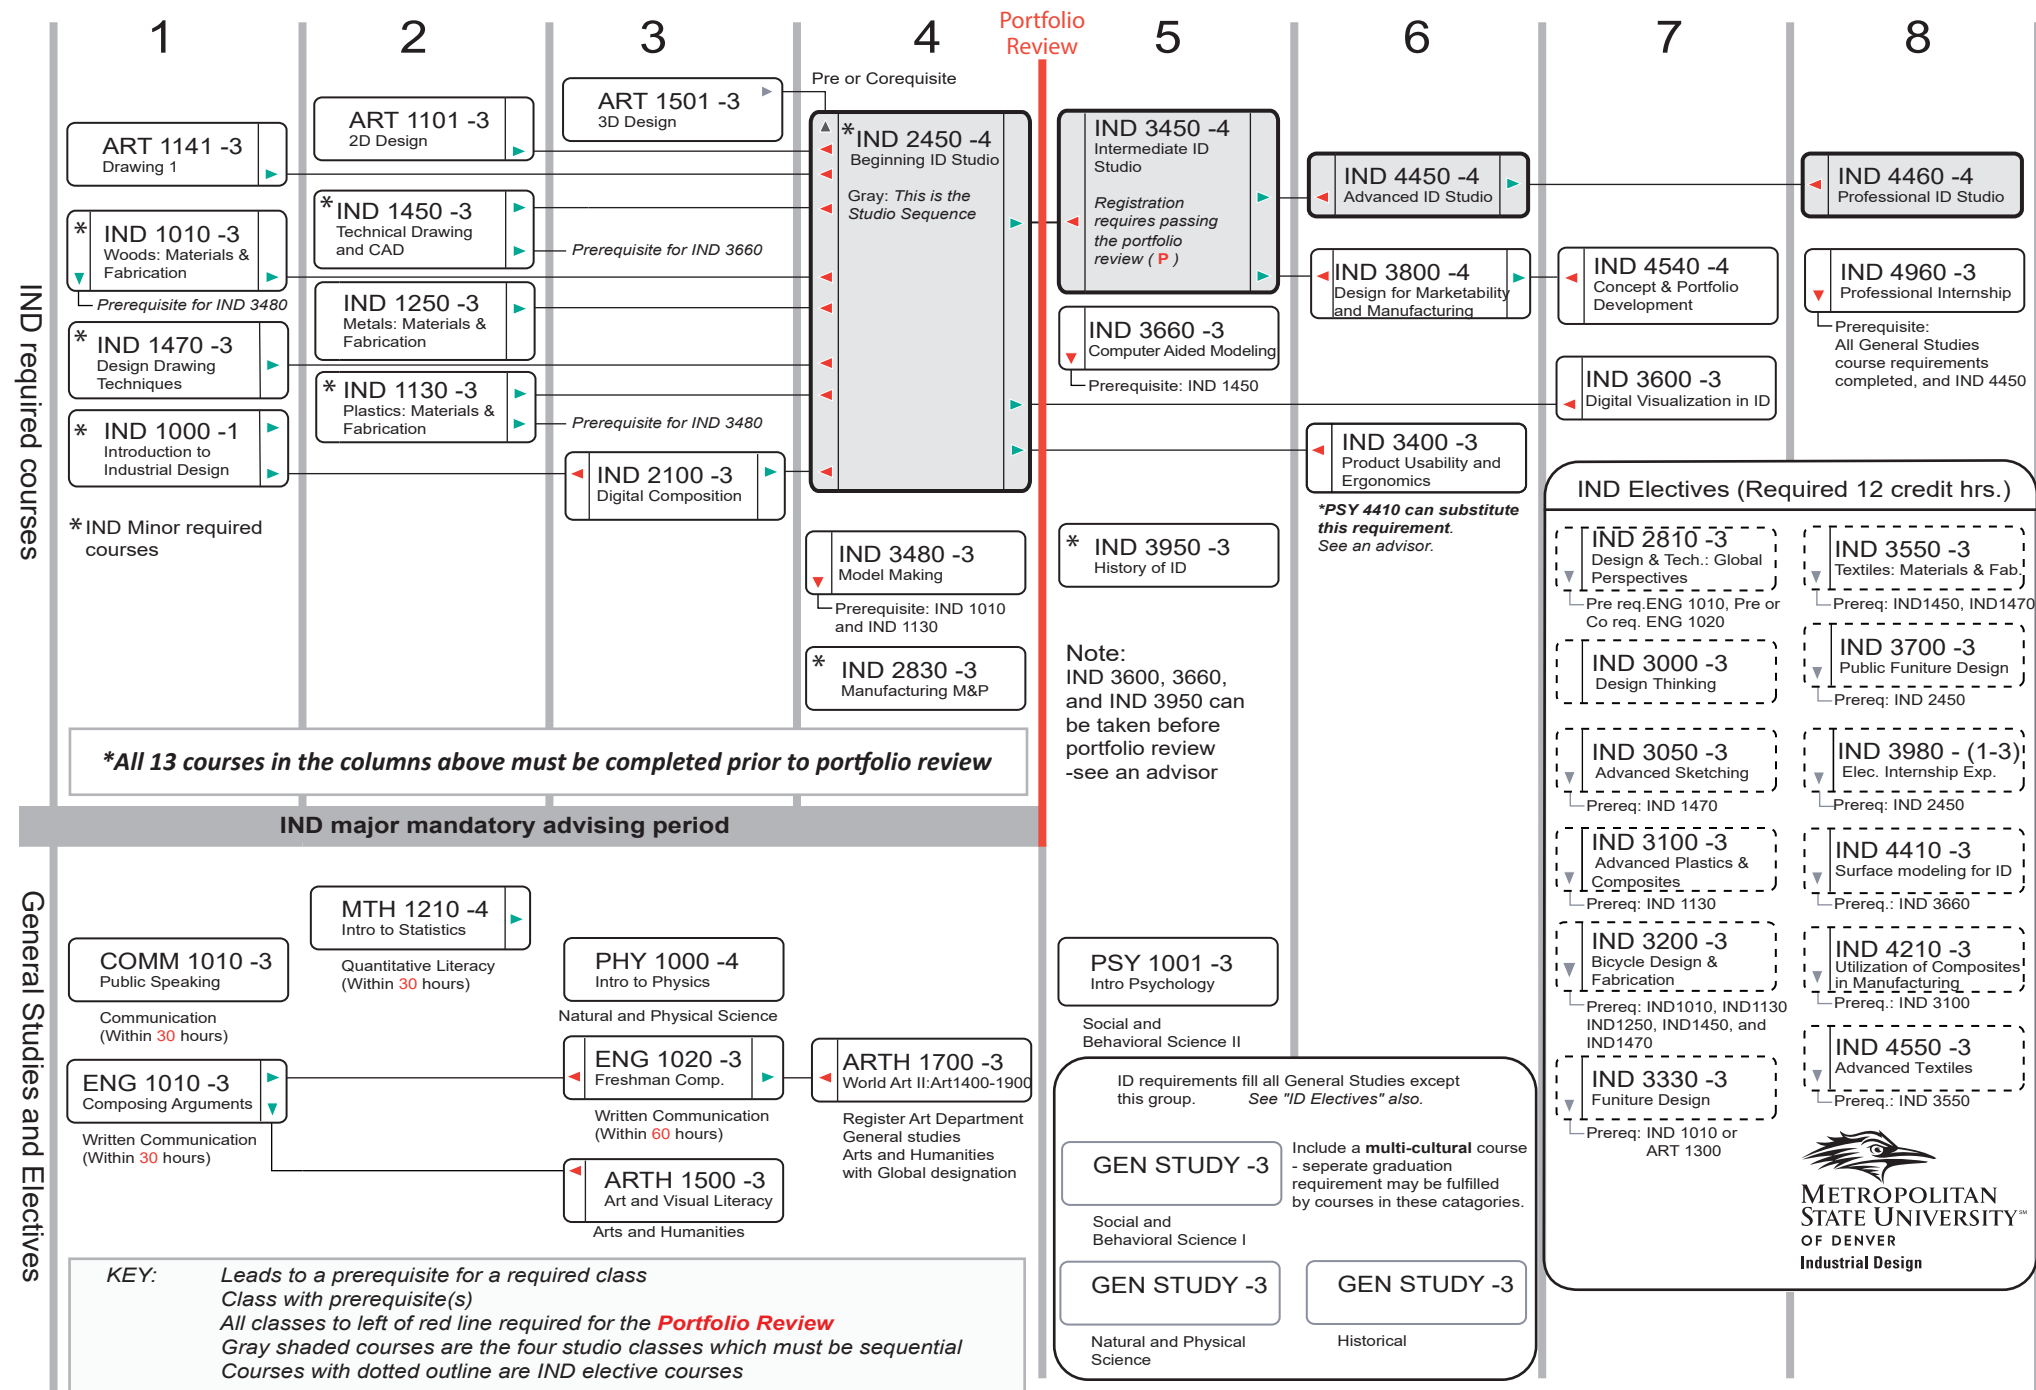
1 2 3 4 Portfolio Review 5 6 7 8

IND required courses

ART 1141 -3
Drawing 1

ART 1101 -3
2D Design

ART 1501 -3
3D Design

Pre or Corequisite

*IND 2450 -4
Beginning ID Studio

Gray: This is the Studio Sequence

IND 3450 -4
Intermediate ID Studio

Registration requires passing the portfolio review ( P )

IND 4450 -4
Advanced ID Studio

IND 4460 -4
Professional ID Studio

* IND 1010 -3
Woods: Materials & Fabrication

Prerequisite for IND 3480

*IND 1450 -3
Technical Drawing and CAD

Prerequisite for IND 3660

IND 1250 -3
Metals: Materials & Fabrication

* IND 1470 -3
Design Drawing Techniques

* IND 1130 -3
Plastics: Materials & Fabrication

Prerequisite for IND 3480

* IND 1000 -1
Introduction to Industrial Design

IND 2100 -3
Digital Composition

*IND Minor required courses

IND 3800 -4
Design for Marketability and Manufacturing

IND 4540 -4
Concept & Portfolio Development

IND 4960 -3
Professional Internship

Prerequisite: All General Studies course requirements completed, and IND 4450

IND 3660 -3
Computer Aided Modeling

Prerequisite: IND 1450

IND 3600 -3
Digital Visualization in ID

IND 3400 -3
Product Usability and Ergonomics

*PSY 4410 can substitute this requirement. See an advisor.

IND 3480 -3
Model Making

Prerequisite: IND 1010 and IND 1130

* IND 2830 -3
Manufacturing M&P

* IND 3950 -3
History of ID

Note:
IND 3600, 3660, and IND 3950 can be taken before portfolio review -see an advisor

IND Electives (Required 12 credit hrs.)

IND 2810 -3
Design & Tech.: Global Perspectives
Pre req.ENG 1010, Pre or Co req. ENG 1020

IND 3550 -3
Textiles: Materials & Fab.
Prereq: IND1450, IND1470

IND 3000 -3
Design Thinking

IND 3700 -3
Public Funiture Design
Prereq: IND 2450

IND 3050 -3
Advanced Sketching
Prereq: IND 1470

IND 3980 - (1-3)
Elec. Internship Exp.
Prereq: IND 2450

IND 3100 -3
Advanced Plastics & Composites
Prereq: IND 1130

IND 4410 -3
Surface modeling for ID
Prereq.: IND 3660

IND 3200 -3
Bicycle Design & Fabrication
Prereq: IND1010, IND1130 IND1250, IND1450, and IND1470

IND 4210 -3
Utilization of Composites in Manufacturing
Prereq.: IND 3100

IND 4550 -3
Advanced Textiles
Prereq.: IND 3550

IND 3330 -3
Funiture Design
Prereq: IND 1010 or ART 1300

*All 13 courses in the columns above must be completed prior to portfolio review

IND major mandatory advising period

General Studies and Electives

MTH 1210 -4
Intro to Statistics
Quantitative Literacy (Within 30 hours)

COMM 1010 -3
Public Speaking
Communication (Within 30 hours)

PHY 1000 -4
Intro to Physics
Natural and Physical Science

PSY 1001 -3
Intro Psychology
Social and Behavioral Science II

ENG 1010 -3
Composing Arguments
Written Communication (Within 30 hours)

ENG 1020 -3
Freshman Comp.
Written Communication (Within 60 hours)

ARTH 1700 -3
World Art II:Art1400-1900
Register Art Department General studies Arts and Humanities with Global designation

ARTH 1500 -3
Art and Visual Literacy
Arts and Humanities

ID requirements fill all General Studies except this group. See "ID Electives" also.

GEN STUDY -3
Social and Behavioral Science I

Include a multi-cultural course - seperate graduation requirement may be fulfilled by courses in these catagories.

GEN STUDY -3
Natural and Physical Science

GEN STUDY -3
Historical

METROPOLITAN STATE UNIVERSITY OF DENVER
Industrial Design

KEY: Leads to a prerequisite for a required class
Class with prerequisite(s)
All classes to left of red line required for the Portfolio Review
Gray shaded courses are the four studio classes which must be sequential
Courses with dotted outline are IND elective courses